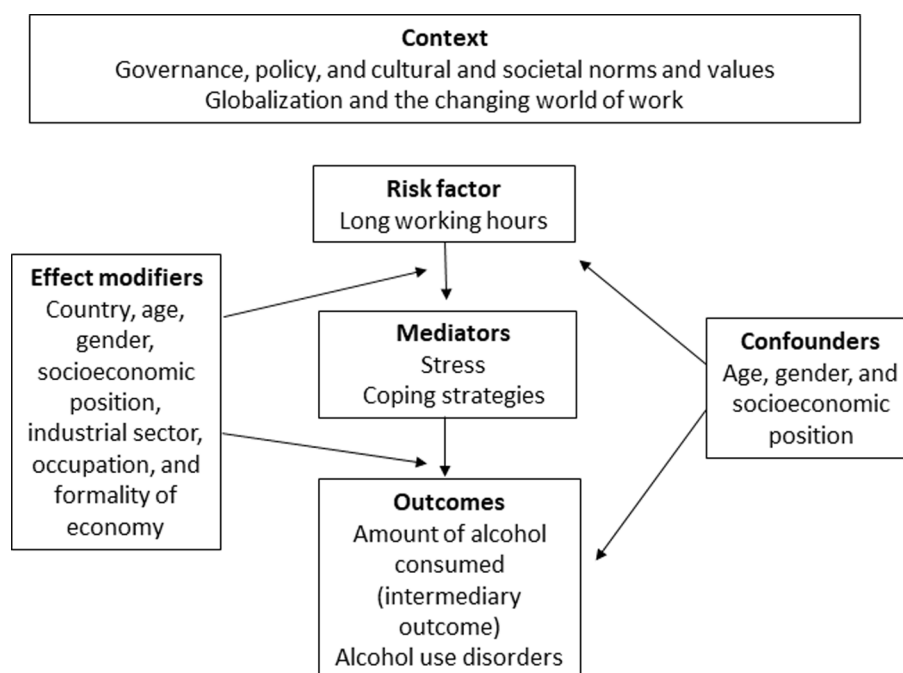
Context
Governance, policy, and cultural and societal norms and values
Globalization and the changing world of work

Risk factor
Long working hours

Effect modifiers
Country, age, gender, socioeconomic position, industrial sector, occupation, and formality of economy

Mediators
Stress
Coping strategies

Confounders
Age, gender, and socioeconomic position

Outcomes
Amount of alcohol consumed (intermediary outcome)
Alcohol use disorders